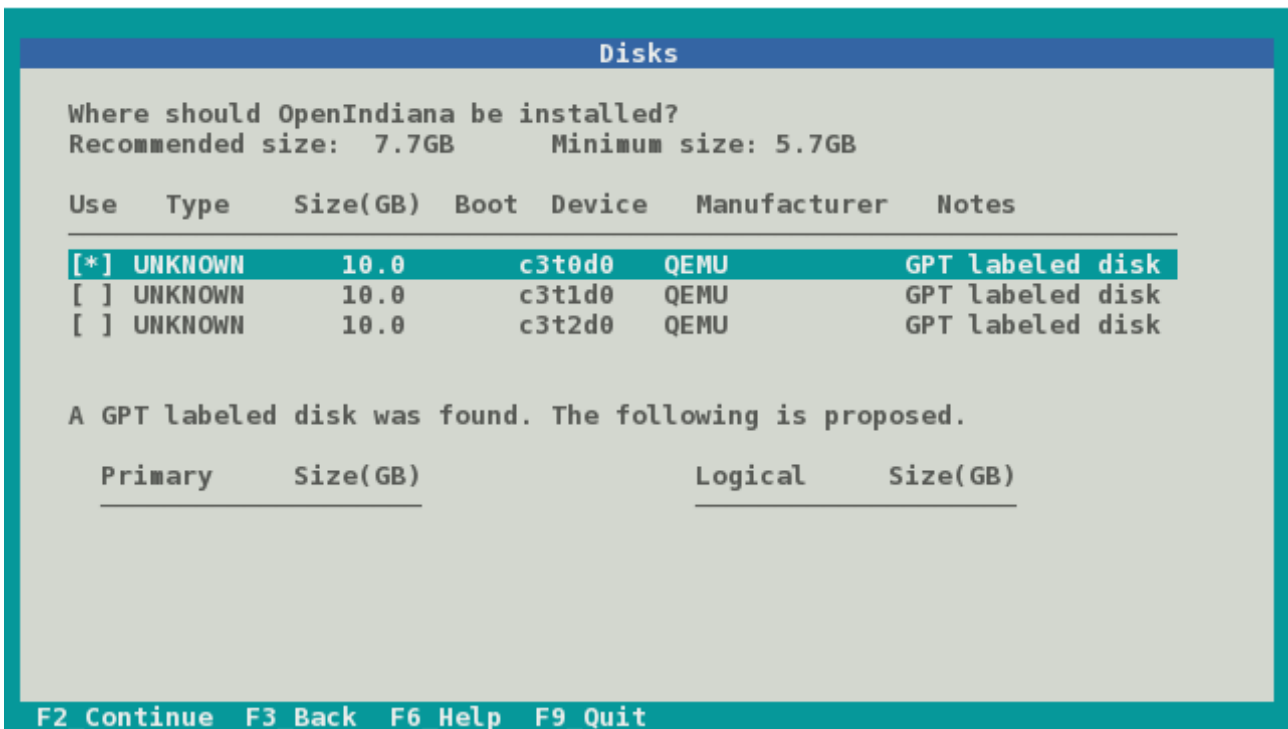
Disks

Where should OpenIndiana be installed?
Recommended size: 7.7GB Minimum size: 5.7GB

| Use | Type | Size(GB) | Boot | Device | Manufacturer | Notes |
|---|---|---|---|---|---|---|
| [*] | UNKNOWN | 10.0 | | c3t0d0 | QEMU | GPT labeled disk |
| [ ] | UNKNOWN | 10.0 | | c3t1d0 | QEMU | GPT labeled disk |
| [ ] | UNKNOWN | 10.0 | | c3t2d0 | QEMU | GPT labeled disk |

A GPT labeled disk was found. The following is proposed.

Primary Size(GB)

Logical Size(GB)

F2 Continue F3 Back F6 Help F9 Quit